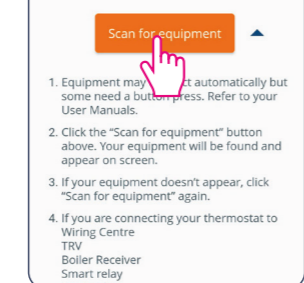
Scan for equipment

1. Equipment may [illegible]t automatically but some need a button press. Refer to your User Manuals.

2. Click the "Scan for equipment" button above. Your equipment will be found and appear on screen.

3. If your equipment doesn't appear, click "Scan for equipment" again.

4. If you are connecting your thermostat to Wiring Centre
TRV
Boiler Receiver
Smart relay